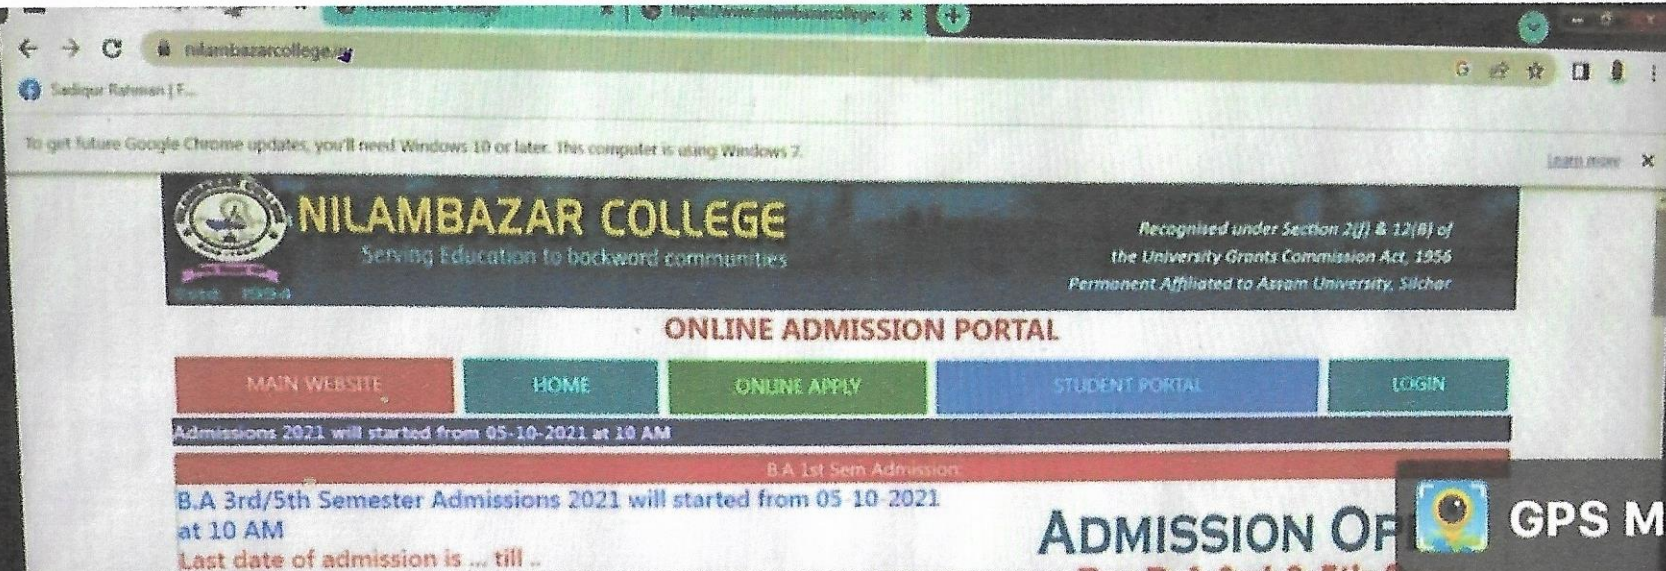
nilambazarcollege.in

Sadiqur Rahman | F...

To get future Google Chrome updates, you'll need Windows 10 or later. This computer is using Windows 7.

Learn more

NILAMBAZAR COLLEGE

Serving Education to backword communities

Estd. 1994

Recognised under Section 2(f) & 12(B) of the University Grants Commission Act, 1956 Permanent Affiliated to Assam University, Silchar

ONLINE ADMISSION PORTAL

| MAIN WEBSITE | HOME | ONLINE APPLY | STUDENT PORTAL | LOGIN |
|---|---|---|---|---|

Admissions 2021 will started from 05-10-2021 at 10 AM

B.A 1st Sem Admission

B.A 3rd/5th Semester Admissions 2021 will started from 05-10-2021 at 10 AM

Last date of admission is ... till ..

ADMISSION OP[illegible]

GPS M